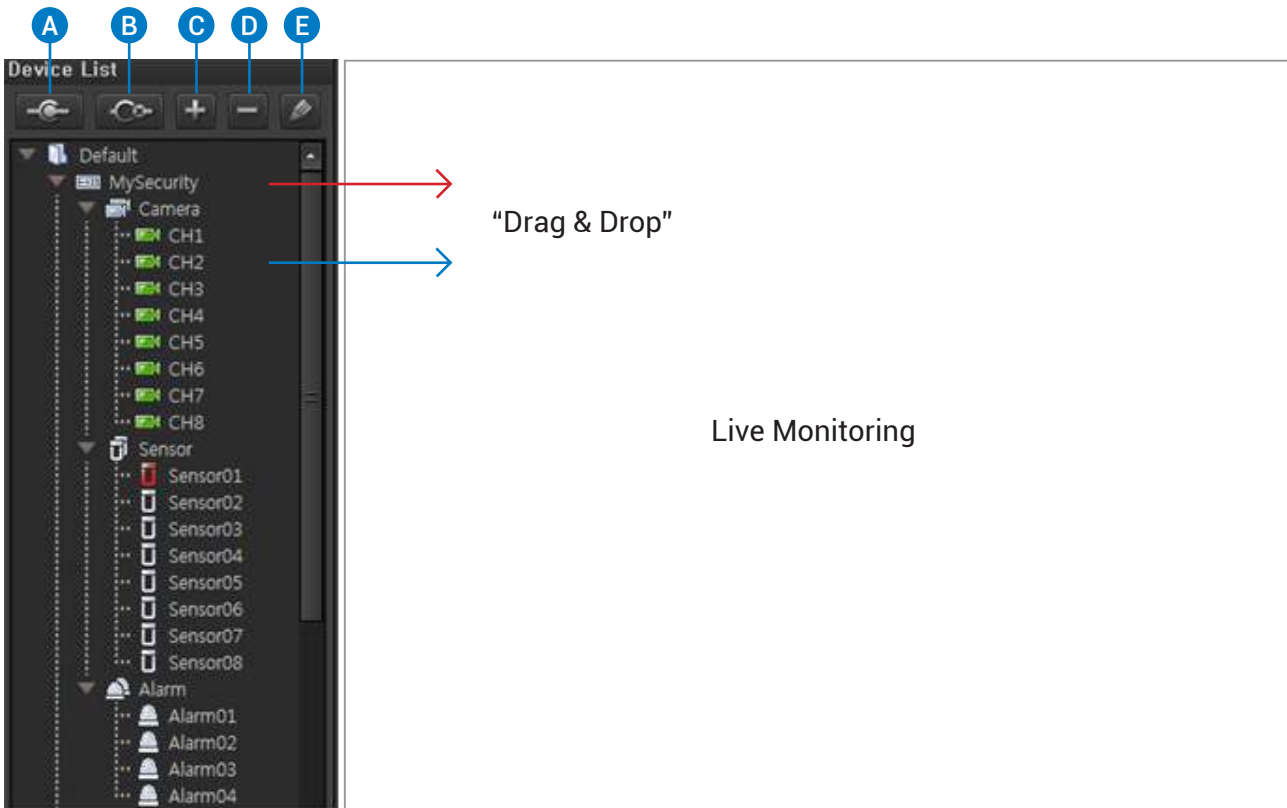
A B C D E

Device List

Default
MySecurity
Camera
CH1
CH2
CH3
CH4
CH5
CH6
CH7
CH8
Sensor
Sensor01
Sensor02
Sensor03
Sensor04
Sensor05
Sensor06
Sensor07
Sensor08
Alarm
Alarm01
Alarm02
Alarm03
Alarm04

“Drag & Drop”

Live Monitoring